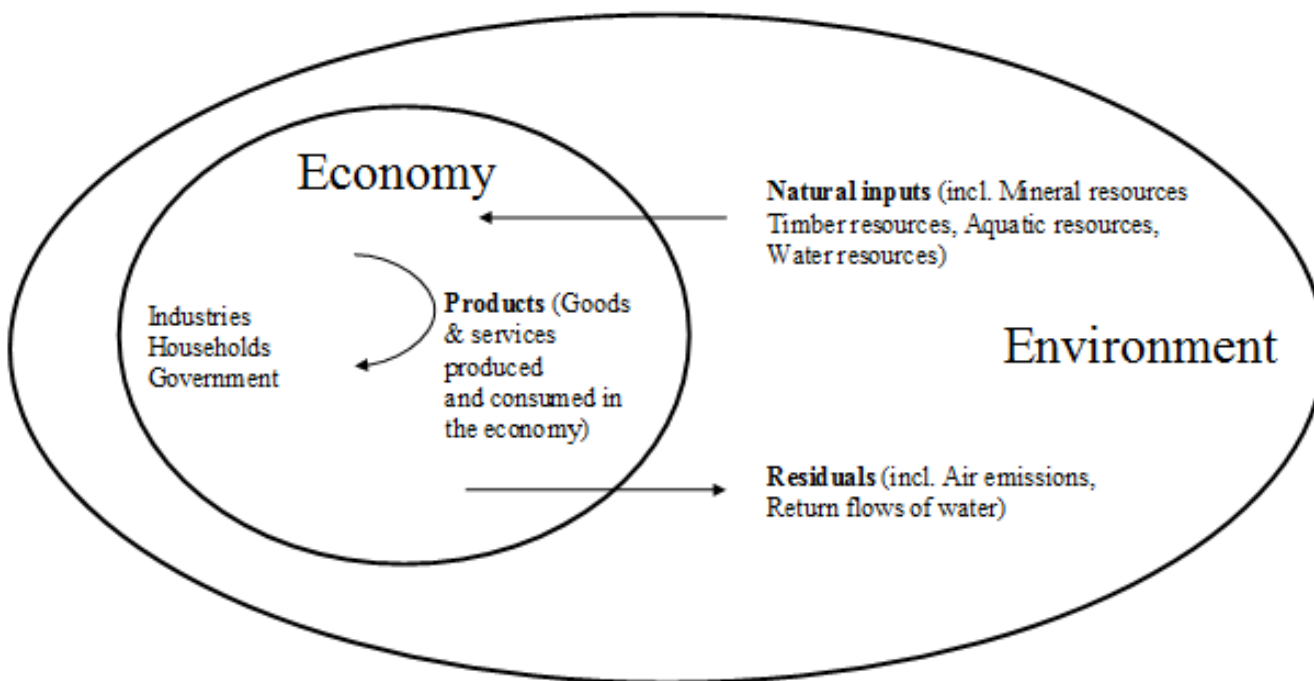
Economy

Natural inputs (incl. Mineral resources Timber resources, Aquatic resources, Water resources)

Industries
Households
Government

Products (Goods & services produced and consumed in the economy)

Environment

Residuals (incl. Air emissions, Return flows of water)